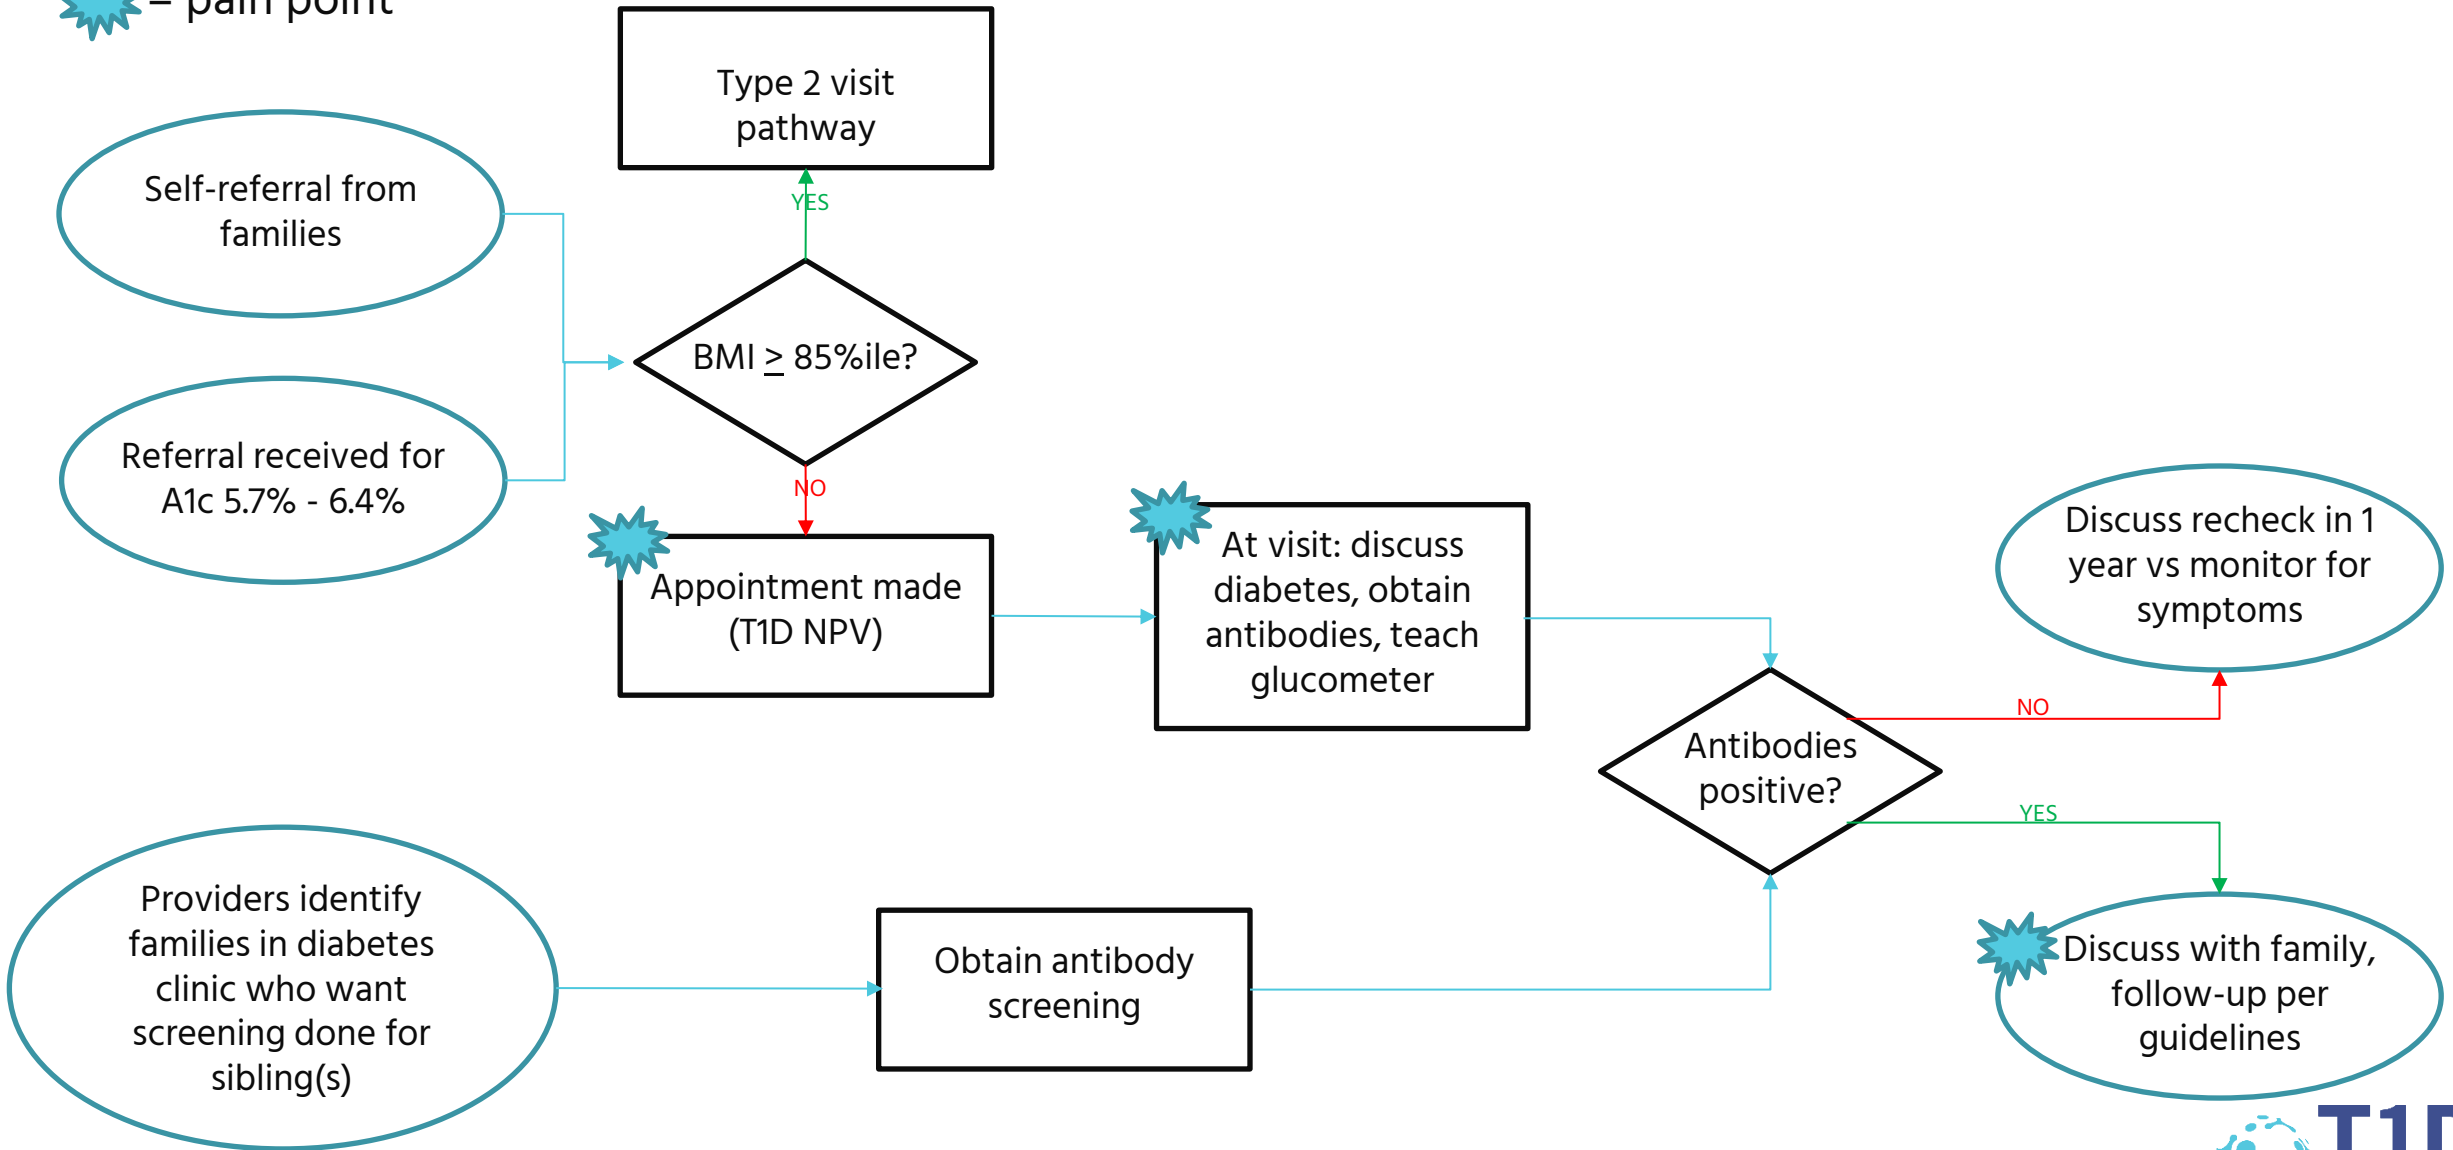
= pain point

Type 2 visit pathway

Self-referral from families

YES

BMI $\geq$ 85%ile?

Referral received for A1c 5.7% - 6.4%

NO

Appointment made (T1D NPV)

At visit: discuss diabetes, obtain antibodies, teach glucometer

Discuss recheck in 1 year vs monitor for symptoms

NO

Antibodies positive?

YES

Providers identify families in diabetes clinic who want screening done for sibling(s)

Obtain antibody screening

Discuss with family, follow-up per guidelines

T1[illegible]